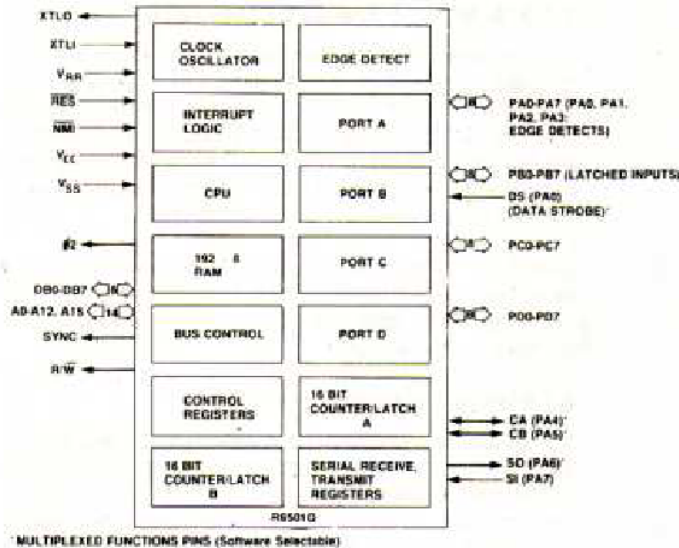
XTLO
XTLI
$V_{RR}$
$\overline{RES}$
$\overline{NMI}$
$V_{CC}$
$V_{SS}$
Ø2
DB0-DB7 8
A0-A12, A15 14
SYNC
R/$\overline{W}$

CLOCK OSCILLATOR
EDGE DETECT
INTERRUPT LOGIC
PORT A
CPU
PORT B
192 × 8 RAM
PORT C
BUS CONTROL
PORT D
CONTROL REGISTERS
16 BIT COUNTER/LATCH A
16 BIT COUNTER/LATCH B
SERIAL RECEIVE, TRANSMIT REGISTERS
R6501Q

8 PA0-PA7 (PA0, PA1, PA2, PA3: EDGE DETECTS)
8 PB0-PB7 (LATCHED INPUTS)
DS (PA0) (DATA STROBE)*
8 PC0-PC7
8 PD0-PD7
CA (PA4)*
CB (PA5)*
SO (PA6)*
SI (PA7)

* MULTIPLEXED FUNCTIONS PINS (Software Selectable)